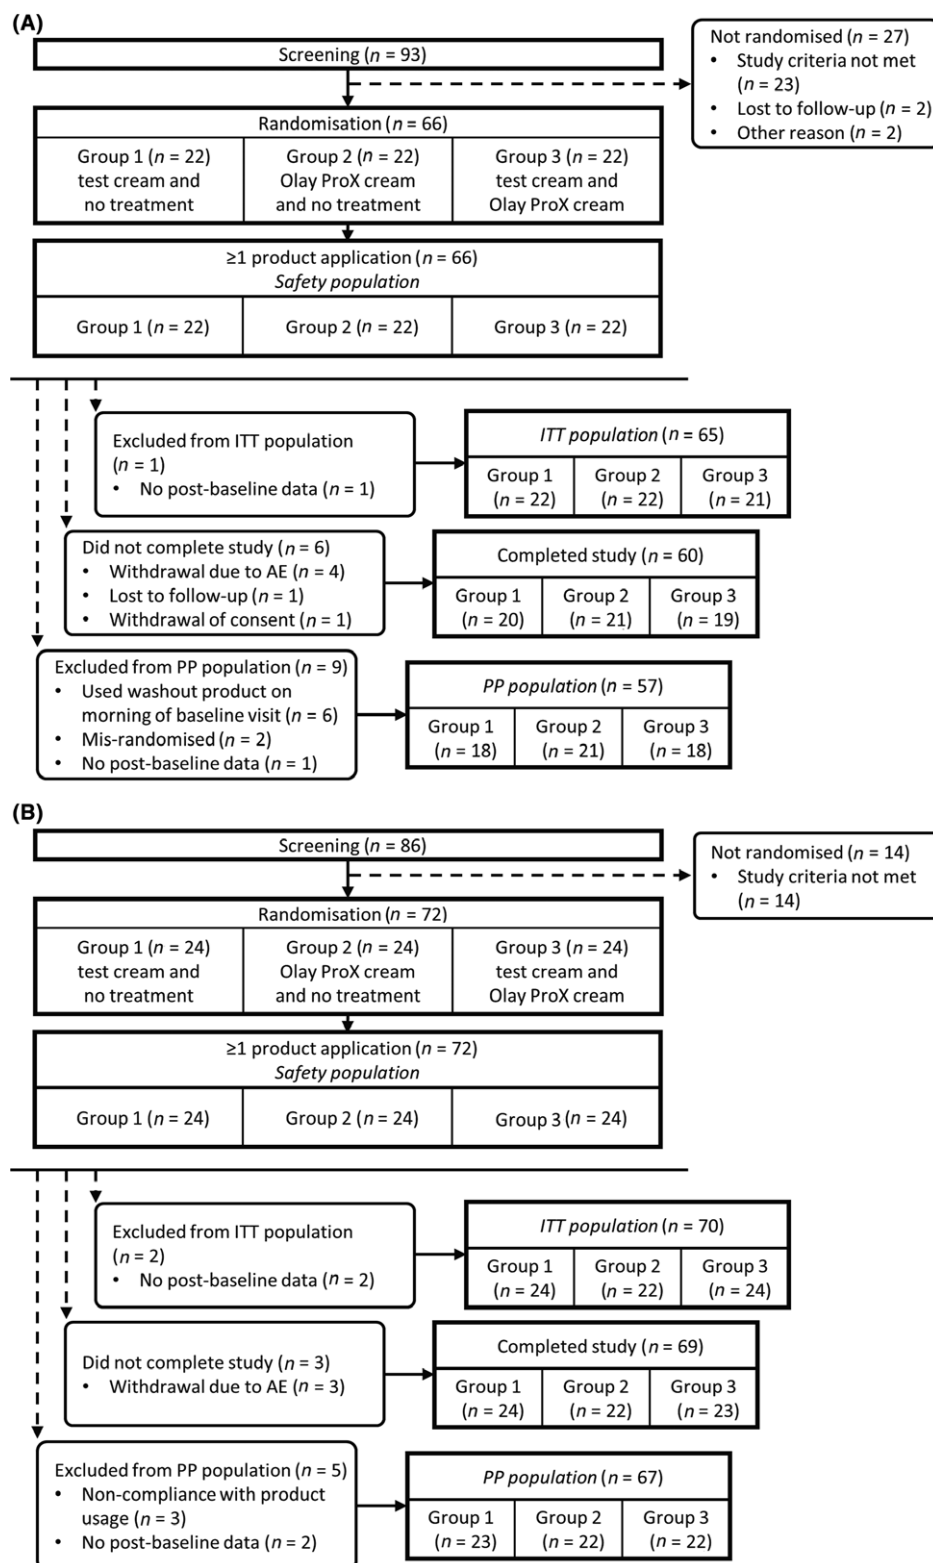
(A)

Screening ($n$ = 93)

Not randomised ($n$ = 27)
• Study criteria not met ($n$ = 23)
• Lost to follow-up ($n$ = 2)
• Other reason ($n$ = 2)

Randomisation ($n$ = 66)

| Group 1 ($n$ = 22) test cream and no treatment | Group 2 ($n$ = 22) Olay ProX cream and no treatment | Group 3 ($n$ = 22) test cream and Olay ProX cream |
|---|---|---|

≥1 product application ($n$ = 66)
*Safety population*

| Group 1 ($n$ = 22) | Group 2 ($n$ = 22) | Group 3 ($n$ = 22) |
|---|---|---|

Excluded from ITT population ($n$ = 1)
• No post-baseline data ($n$ = 1)

*ITT population* ($n$ = 65)

| Group 1 ($n$ = 22) | Group 2 ($n$ = 22) | Group 3 ($n$ = 21) |
|---|---|---|

Did not complete study ($n$ = 6)
• Withdrawal due to AE ($n$ = 4)
• Lost to follow-up ($n$ = 1)
• Withdrawal of consent ($n$ = 1)

Completed study ($n$ = 60)

| Group 1 ($n$ = 20) | Group 2 ($n$ = 21) | Group 3 ($n$ = 19) |
|---|---|---|

Excluded from PP population ($n$ = 9)
• Used washout product on morning of baseline visit ($n$ = 6)
• Mis-randomised ($n$ = 2)
• No post-baseline data ($n$ = 1)

*PP population* ($n$ = 57)

| Group 1 ($n$ = 18) | Group 2 ($n$ = 21) | Group 3 ($n$ = 18) |
|---|---|---|

(B)

Screening ($n$ = 86)

Not randomised ($n$ = 14)
• Study criteria not met ($n$ = 14)

Randomisation ($n$ = 72)

| Group 1 ($n$ = 24) test cream and no treatment | Group 2 ($n$ = 24) Olay ProX cream and no treatment | Group 3 ($n$ = 24) test cream and Olay ProX cream |
|---|---|---|

≥1 product application ($n$ = 72)
*Safety population*

| Group 1 ($n$ = 24) | Group 2 ($n$ = 24) | Group 3 ($n$ = 24) |
|---|---|---|

Excluded from ITT population ($n$ = 2)
• No post-baseline data ($n$ = 2)

*ITT population* ($n$ = 70)

| Group 1 ($n$ = 24) | Group 2 ($n$ = 22) | Group 3 ($n$ = 24) |
|---|---|---|

Did not complete study ($n$ = 3)
• Withdrawal due to AE ($n$ = 3)

Completed study ($n$ = 69)

| Group 1 ($n$ = 24) | Group 2 ($n$ = 22) | Group 3 ($n$ = 23) |
|---|---|---|

Excluded from PP population ($n$ = 5)
• Non-compliance with product usage ($n$ = 3)
• No post-baseline data ($n$ = 2)

*PP population* ($n$ = 67)

| Group 1 ($n$ = 23) | Group 2 ($n$ = 22) | Group 3 ($n$ = 22) |
|---|---|---|